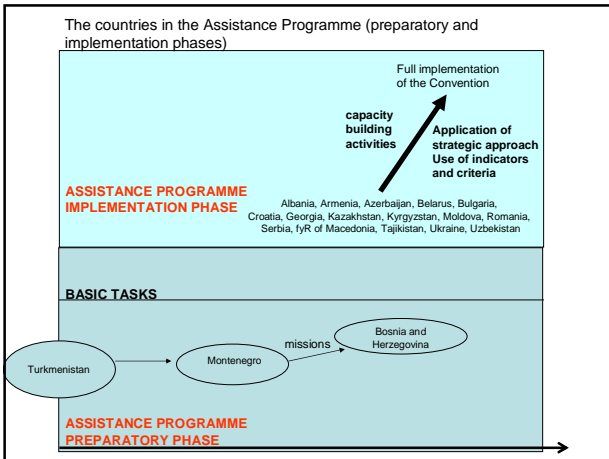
The countries in the Assistance Programme (preparatory and implementation phases)

Full implementation of the Convention

capacity building activities

Application of strategic approach
Use of indicators and criteria

ASSISTANCE PROGRAMME IMPLEMENTATION PHASE

Albania, Armenia, Azerbaijan, Belarus, Bulgaria, Croatia, Georgia, Kazakhstan, Kyrgyzstan, Moldova, Romania, Serbia, fyR of Macedonia, Tajikistan, Ukraine, Uzbekistan

BASIC TASKS

Turkmenistan

Montenegro

missions

Bosnia and Herzegovina

ASSISTANCE PROGRAMME PREPARATORY PHASE